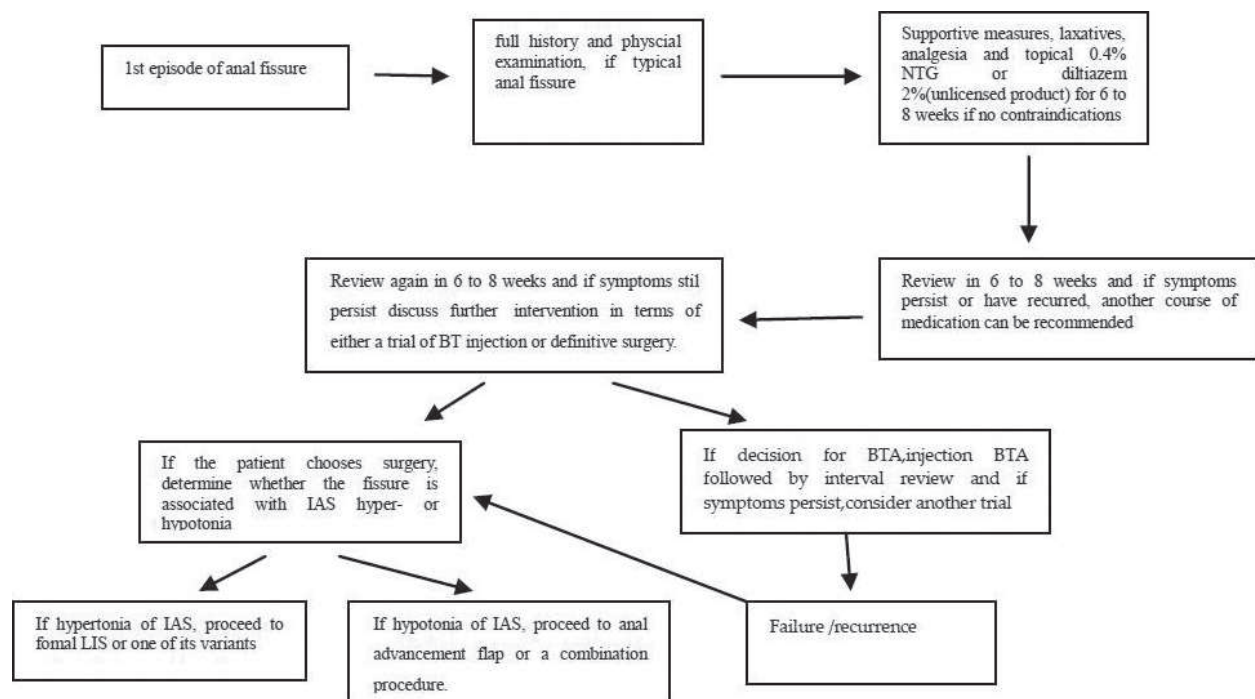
1st episode of anal fissure

full history and physcial examination, if typical anal fissure

Supportive measures, laxatives, analgesia and topical 0.4% NTG or diltiazem 2%(unlicensed product) for 6 to 8 weeks if no contraindications

Review in 6 to 8 weeks and if symptoms persist or have recurred, another course of medication can be recommended

Review again in 6 to 8 weeks and if symptoms stil persist discuss further intervention in terms of either a trial of BT injection or definitive surgery.

If the patient chooses surgery, determine whether the fissure is associated with IAS hyper- or hypotonia

If decision for BTA,injection BTA followed by interval review and if symptoms persist,consider another trial

If hypertonia of IAS, proceed to fomal LIS or one of its variants

If hypotonia of IAS, proceed to anal advancement flap or a combination procedure.

Failure /recurrence